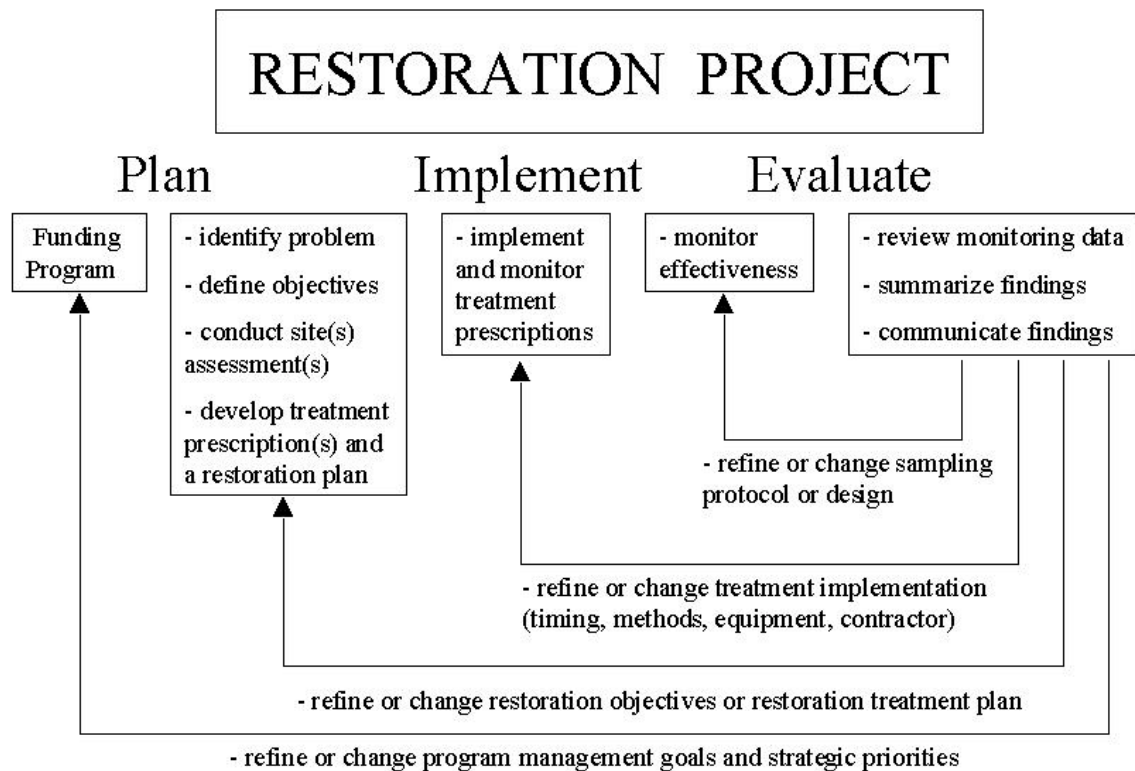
RESTORATION PROJECT

Plan

Implement

Evaluate

Funding Program

- identify problem
- define objectives
- conduct site(s) assessment(s)
- develop treatment prescription(s) and a restoration plan

- implement and monitor treatment prescriptions

- monitor effectiveness

- review monitoring data
- summarize findings
- communicate findings

- refine or change sampling protocol or design

- refine or change treatment implementation (timing, methods, equipment, contractor)

- refine or change restoration objectives or restoration treatment plan

- refine or change program management goals and strategic priorities